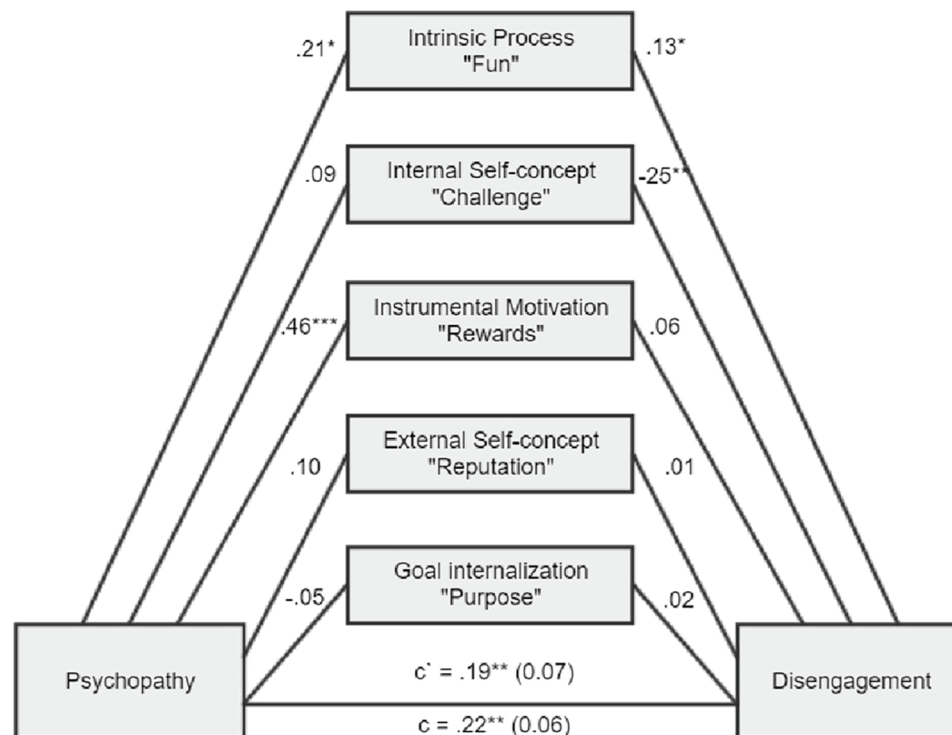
.21*

Intrinsic Process
"Fun"

.13*

.09

Internal Self-concept
"Challenge"

-25**

.46***

Instrumental Motivation
"Rewards"

.06

.10

External Self-concept
"Reputation"

.01

-.05

Goal internalization
"Purpose"

.02

Psychopathy

c` = .19** (0.07)

Disengagement

c = .22** (0.06)